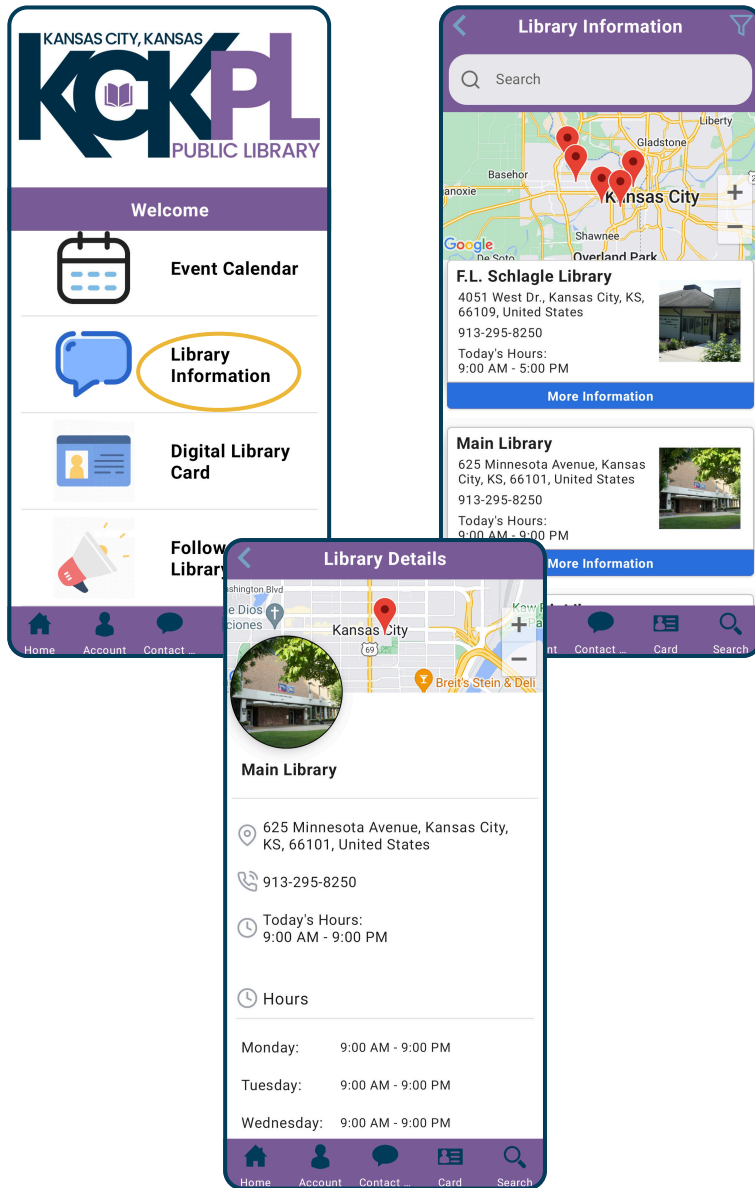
KANSAS CITY, KANSAS
KCKPL
PUBLIC LIBRARY

Welcome

Event Calendar

Library Information

Digital Library Card

Follow
Library

Home Account Contact ...

Library Information

Search

Liberty
Gladstone
Basehor
Kansas City
Shawnee
Overland Park
Google

F.L. Schlagle Library
4051 West Dr., Kansas City, KS, 66109, United States
913-295-8250
Today's Hours:
9:00 AM - 5:00 PM
More Information

Main Library
625 Minnesota Avenue, Kansas City, KS, 66101, United States
913-295-8250
Today's Hours:
9:00 AM - 9:00 PM
More Information

nt Contact ... Card Search

Library Details

ashington Blvd
e Dios
ciones
Kansas City
69
Breit's Stein & Deli
De Soto
Kaw

Main Library

625 Minnesota Avenue, Kansas City, KS, 66101, United States

913-295-8250

Today's Hours:
9:00 AM - 9:00 PM

Hours

Monday: 9:00 AM - 9:00 PM

Tuesday: 9:00 AM - 9:00 PM

Wednesday: 9:00 AM - 9:00 PM

Home Account Contact ... Card Search